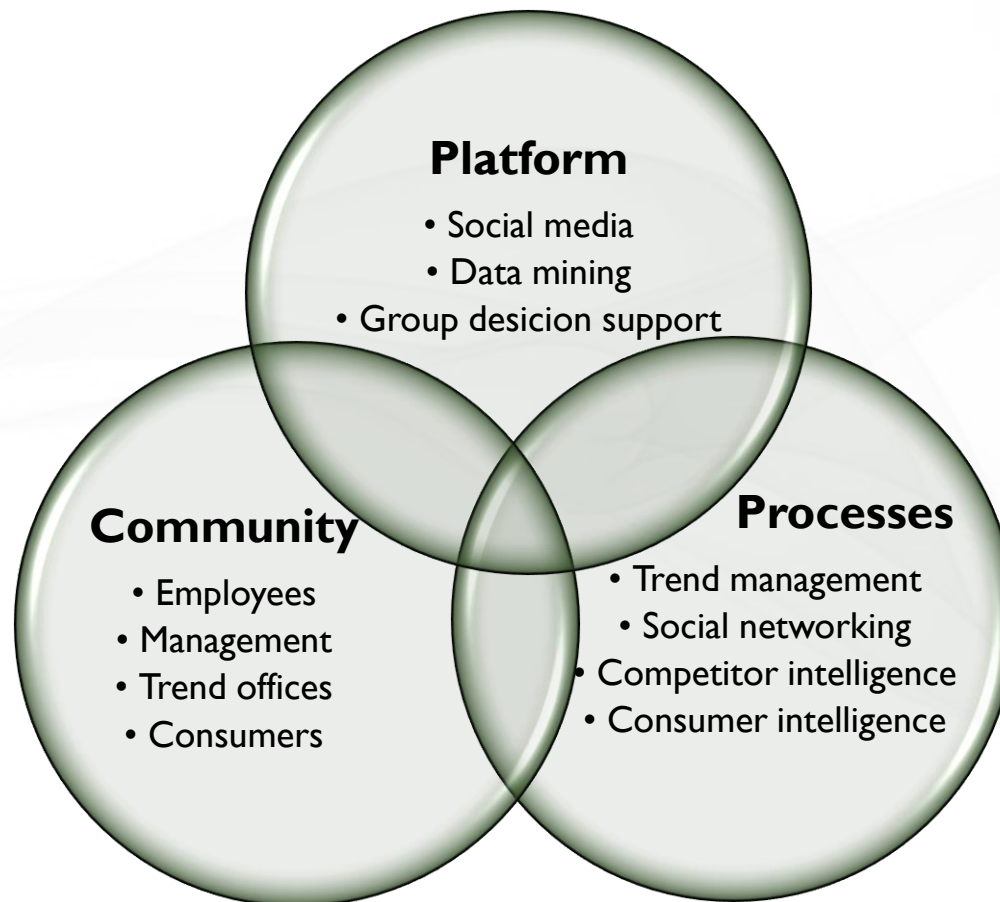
Platform
• Social media
• Data mining
• Group desicion support

Community
• Employees
• Management
• Trend offices
• Consumers

Processes
• Trend management
• Social networking
• Competitor intelligence
• Consumer intelligence